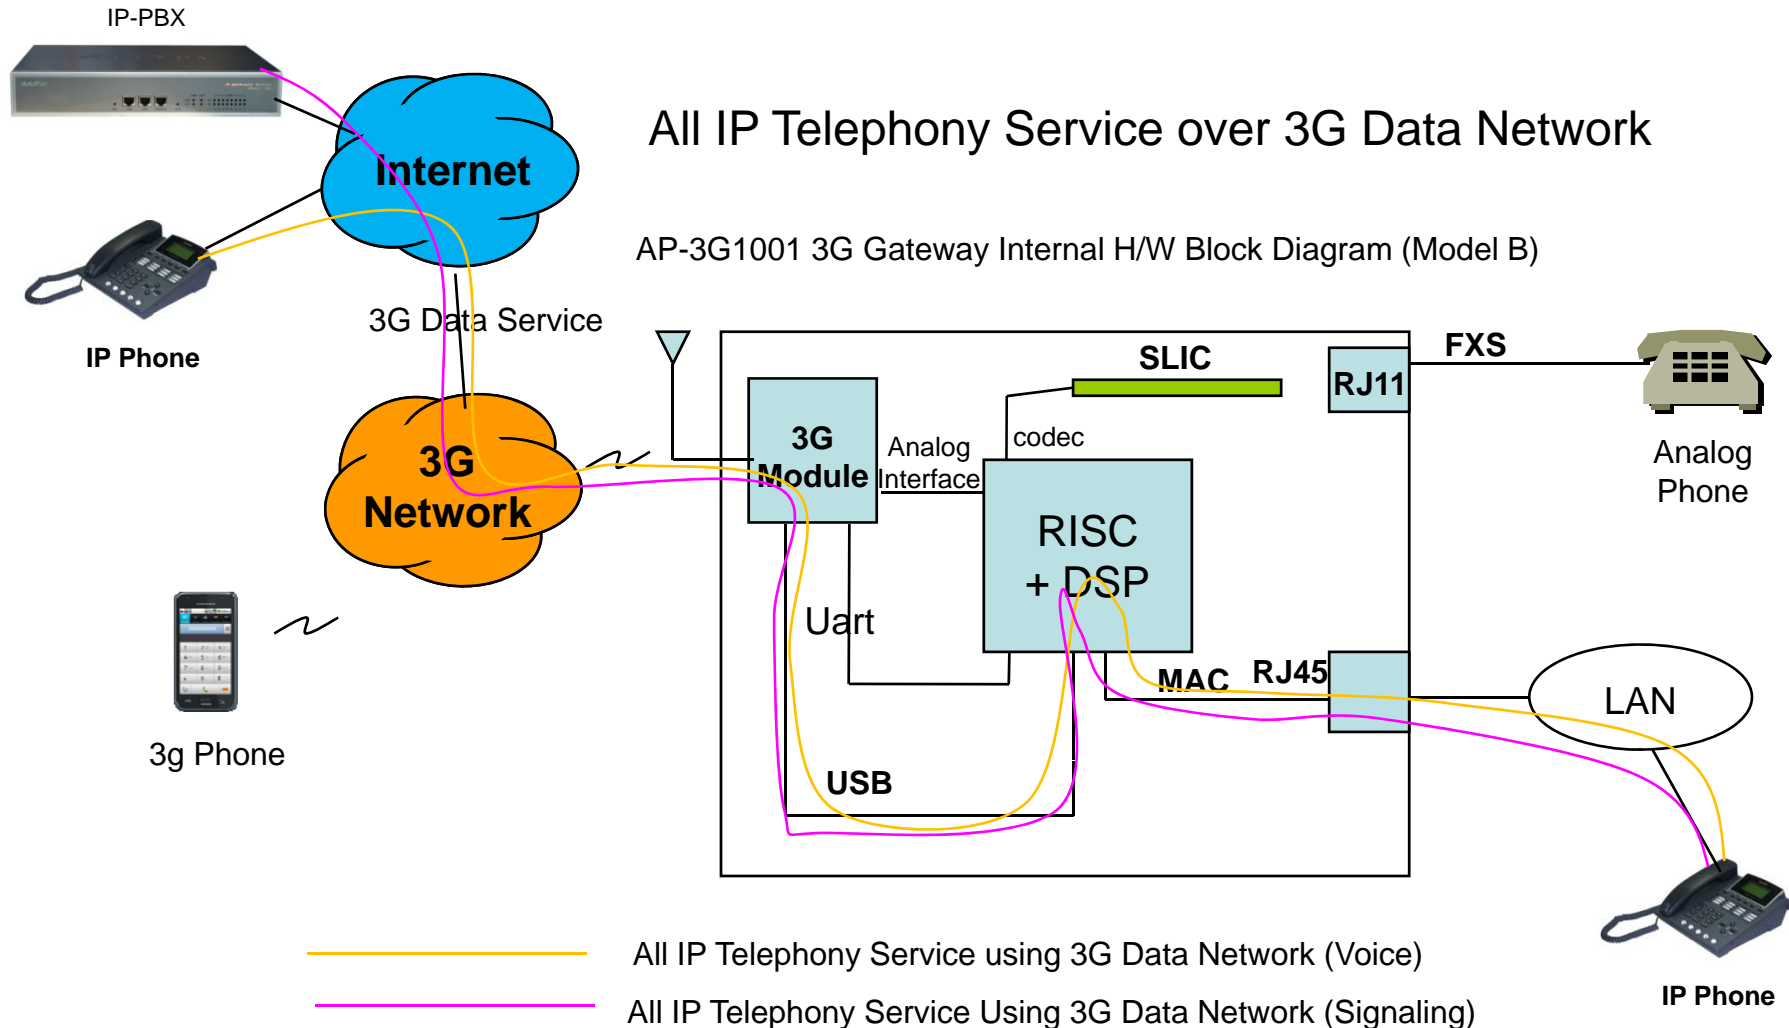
IP-PBX

All IP Telephony Service over 3G Data Network

Internet

IP Phone

AP-3G1001 3G Gateway Internal H/W Block Diagram (Model B)

3G Data Service

SLIC

FXS

RJ11

3G Module

Analog Interface

codec

Analog Phone

3G Network

RISC + DSP

Uart

MAC

RJ45

LAN

3g Phone

USB

All IP Telephony Service using 3G Data Network (Voice)

All IP Telephony Service Using 3G Data Network (Signaling)

IP Phone